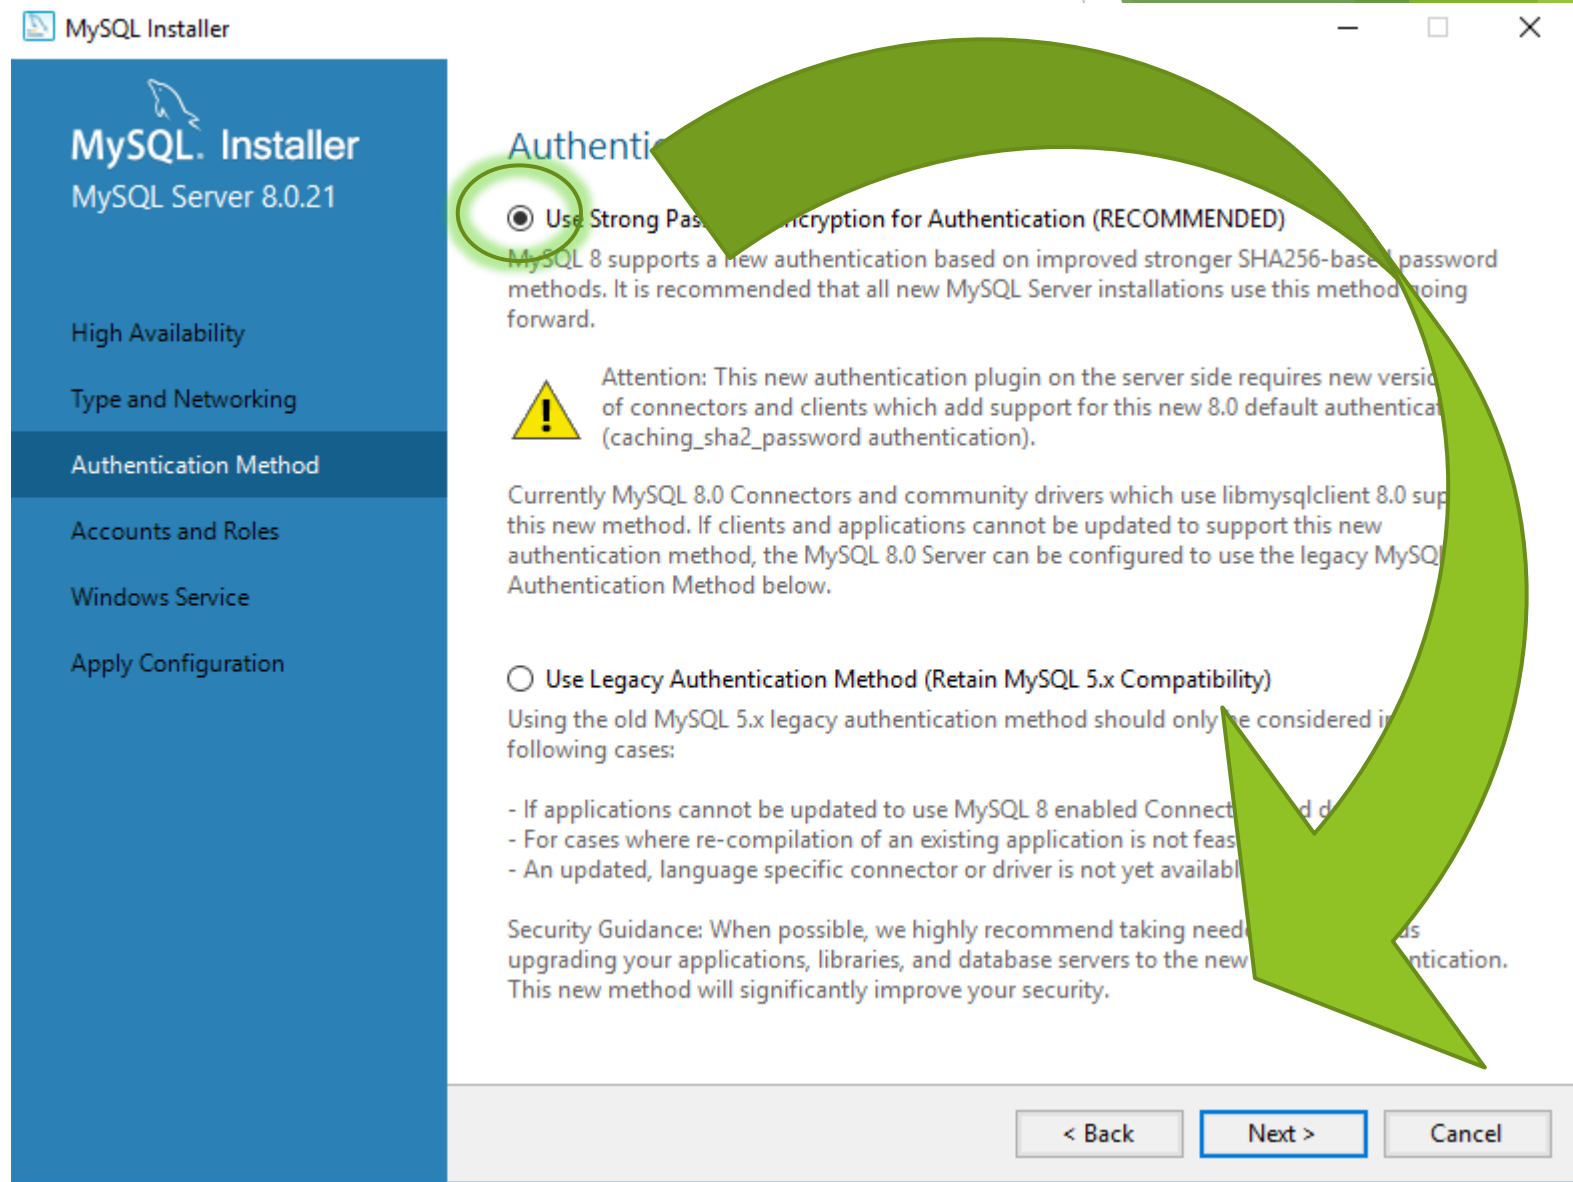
MySQL Installer

MySQL. Installer
MySQL Server 8.0.21

High Availability
Type and Networking
Authentication Method
Accounts and Roles
Windows Service
Apply Configuration

Authenti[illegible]

Use Strong Pas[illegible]ncryption for Authentication (RECOMMENDED)
MySQL 8 supports a new authentication based on improved stronger SHA256-base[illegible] password methods. It is recommended that all new MySQL Server installations use this method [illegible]oing forward.

Attention: This new authentication plugin on the server side requires new versi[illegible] of connectors and clients which add support for this new 8.0 default authentica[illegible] (caching_sha2_password authentication).

Currently MySQL 8.0 Connectors and community drivers which use libmysqlclient 8.0 sup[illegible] this new method. If clients and applications cannot be updated to support this new authentication method, the MySQL 8.0 Server can be configured to use the legacy MySQ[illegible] Authentication Method below.

Use Legacy Authentication Method (Retain MySQL 5.x Compatibility)
Using the old MySQL 5.x legacy authentication method should only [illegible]e considered i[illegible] following cases:

- If applications cannot be updated to use MySQL 8 enabled Connect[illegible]d d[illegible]
- For cases where re-compilation of an existing application is not feas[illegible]
- An updated, language specific connector or driver is not yet availabl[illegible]

Security Guidance: When possible, we highly recommend taking need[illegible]s upgrading your applications, libraries, and database servers to the new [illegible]ntication. This new method will significantly improve your security.

< Back
Next >
Cancel